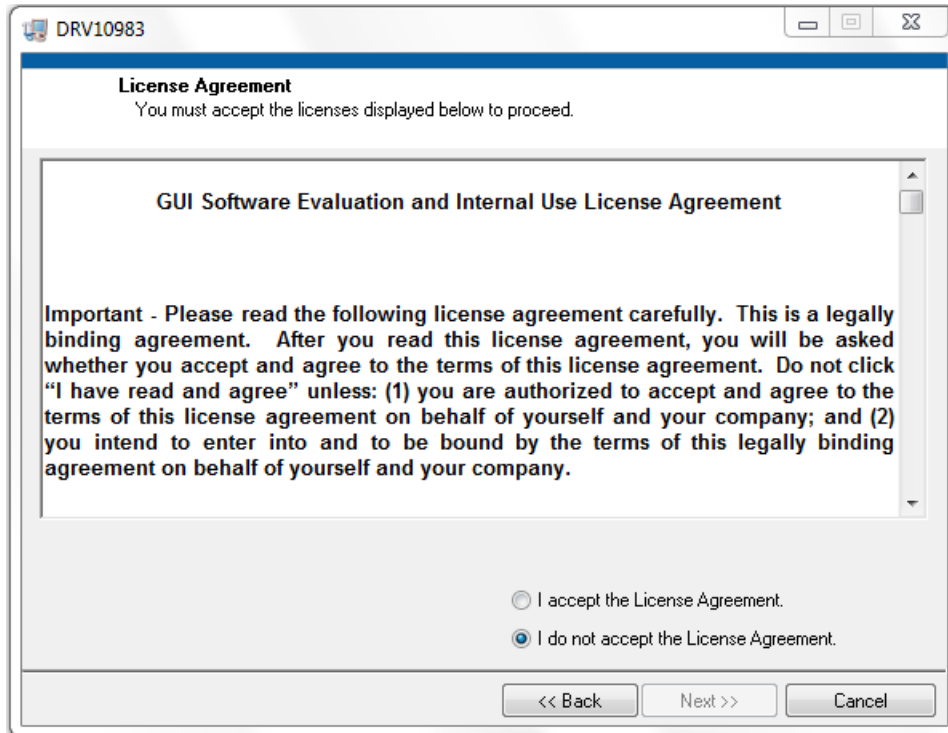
DRV10983

License Agreement
You must accept the licenses displayed below to proceed.

GUI Software Evaluation and Internal Use License Agreement

Important - Please read the following license agreement carefully. This is a legally binding agreement. After you read this license agreement, you will be asked whether you accept and agree to the terms of this license agreement. Do not click "I have read and agree" unless: (1) you are authorized to accept and agree to the terms of this license agreement on behalf of yourself and your company; and (2) you intend to enter into and to be bound by the terms of this legally binding agreement on behalf of yourself and your company.

I accept the License Agreement.

I do not accept the License Agreement.

<< Back

Next >>

Cancel